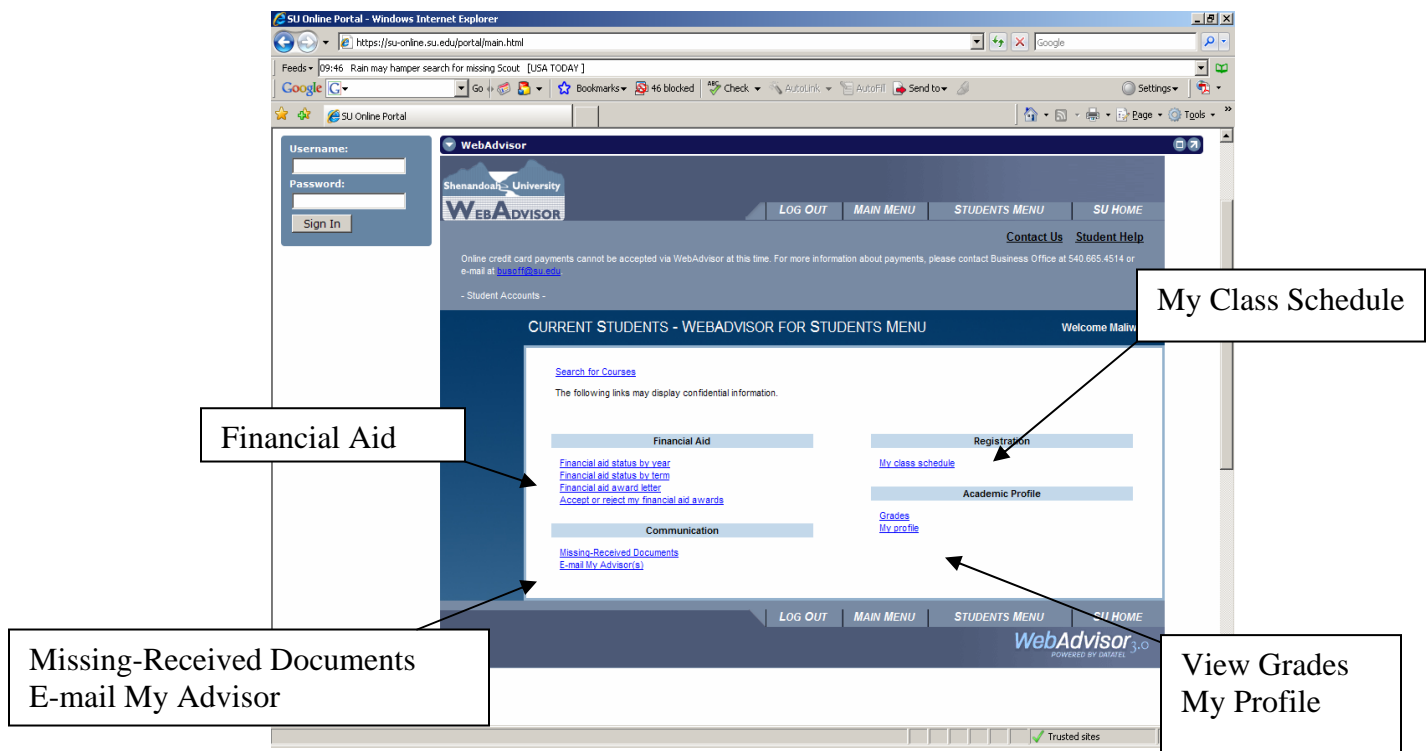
SU Online Portal - Windows Internet Explorer

https://su-online.su.edu/portal/main.html

Google

Feeds 09:46 Rain may hamper search for missing Scout [USA TODAY]

Google G Go Bookmarks 46 blocked Check AutoLink AutoFill Send to Settings

SU Online Portal

Page Tools

Username:

Password:

Sign In

WebAdvisor

Shenandoah University

WEBADVISOR

LOG OUT MAIN MENU STUDENTS MENU SU HOME

Contact Us Student Help

Online credit card payments cannot be accepted via WebAdvisor at this time. For more information about payments, please contact Business Office at 540.665.4514 or e-mail at busoff@su.edu

- Student Accounts -

CURRENT STUDENTS - WEBADVISOR FOR STUDENTS MENU

Welcome Maliw

Search for Courses

The following links may display confidential information.

Financial Aid

Financial aid status by year
Financial aid status by term
Financial aid award letter
Accept or reject my financial aid awards

Communication

Missing-Received Documents
E-mail My Advisor(s)

Registration

My class schedule

Academic Profile

Grades
My profile

LOG OUT MAIN MENU STUDENTS MENU SU HOME

WebAdvisor 3.0
POWERED BY DATATEL

Trusted sites

My Class Schedule

Financial Aid

Missing-Received Documents
E-mail My Advisor

View Grades
My Profile